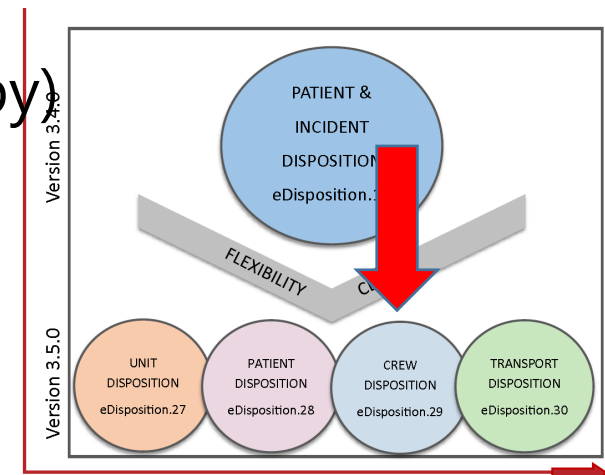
py)

Version 3.4.0

PATIENT &

INCIDENT

DISPOSITION

eDisposition.1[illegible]

FLEXIBILITY

C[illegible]

Version 3.5.0

UNIT DISPOSITION

eDisposition.27

PATIENT DISPOSITION

eDisposition.28

CREW DISPOSITION

eDisposition.29

TRANSPORT DISPOSITION

eDisposition.30